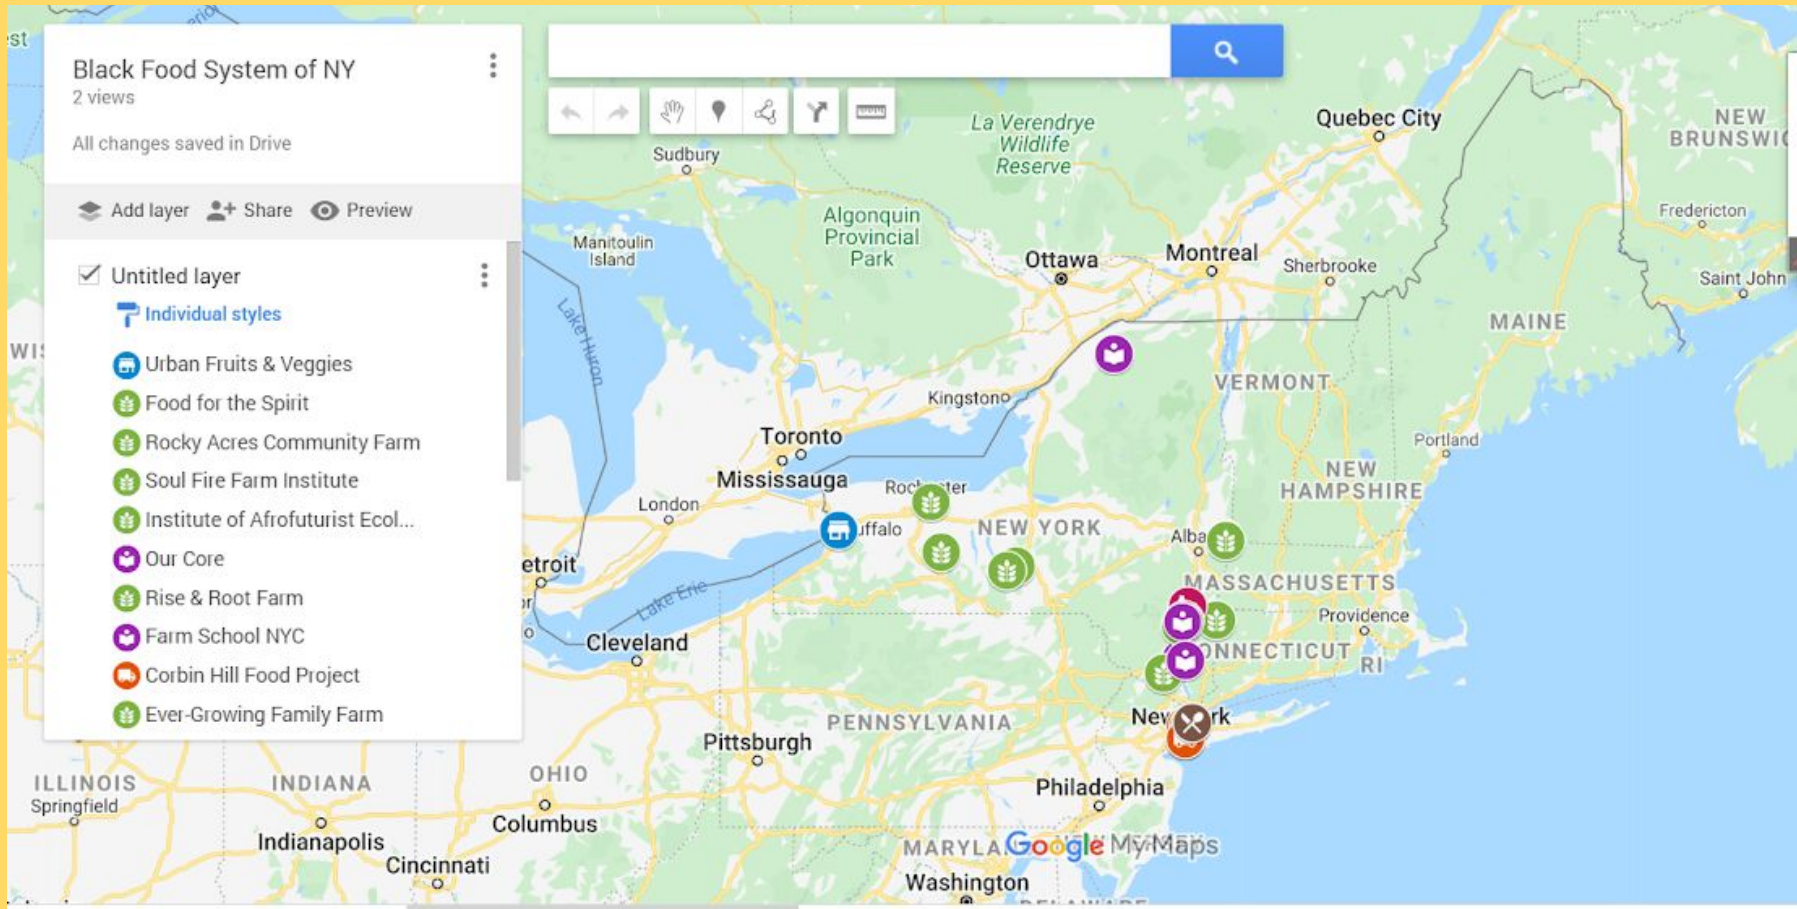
Black Food System of NY
2 views

All changes saved in Drive

Add layer Share Preview

Untitled layer
Individual styles
Urban Fruits & Veggies
Food for the Spirit
Rocky Acres Community Farm
Soul Fire Farm Institute
Institute of Afrofuturist Ecol...
Our Core
Rise & Root Farm
Farm School NYC
Corbin Hill Food Project
Ever-Growing Family Farm

La Verendrye Wildlife Reserve
Quebec City
NEW BRUNSWI
Sudbury
Algonquin Provincial Park
Fredericton
Manitoulin Island
Lake Huron
Ottawa
Montreal
Sherbrooke
Saint John
MAINE
WI
Kingston
VERMONT
Toronto
Mississauga
Portland
NEW HAMPSHIRE
London
Roc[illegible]ter
NEW YORK
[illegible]uffalo
Alba
etroit
MASSACHUSETTS
Lake Erie
Providence
Cleveland
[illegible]ONNECTICUT
RI
New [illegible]rk
PENNSYLVANIA
Pittsburgh
ILLINOIS
INDIANA
OHIO
Springfield
Philadelphia
Columbus
Indianapolis
Cincinnati
MARYLA
Google My Maps
Washington